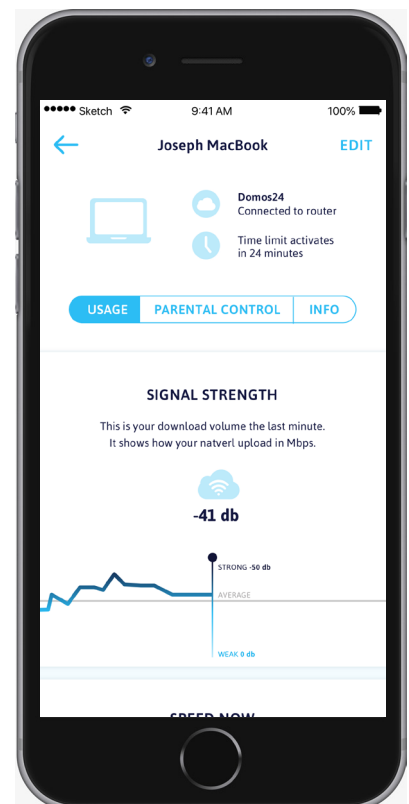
●●●●● Sketch
9:41 AM
100%

Joseph MacBook
EDIT

Domos24
Connected to router

Time limit activates in 24 minutes

USAGE
PARENTAL CONTROL
INFO

SIGNAL STRENGTH

This is your download volume the last minute. It shows how your natverl upload in Mbps.

-41 db

STRONG -50 db
AVERAGE
WEAK 0 db

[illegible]